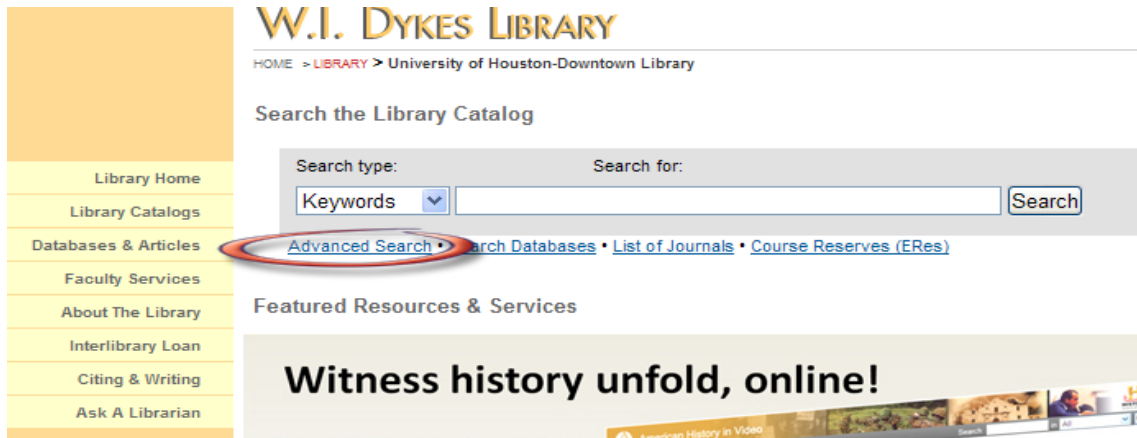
W.I. DYKES LIBRARY

HOME > LIBRARY > University of Houston-Downtown Library

Search the Library Catalog

Search type:

Search for:

Keywords

Search

Advanced Search • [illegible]arch Databases • List of Journals • Course Reserves (ERes)

Library Home

Library Catalogs

Databases & Articles

Faculty Services

About The Library

Interlibrary Loan

Citing & Writing

Ask A Librarian

Featured Resources & Services

Witness history unfold, online!

American History in Video

Search

All